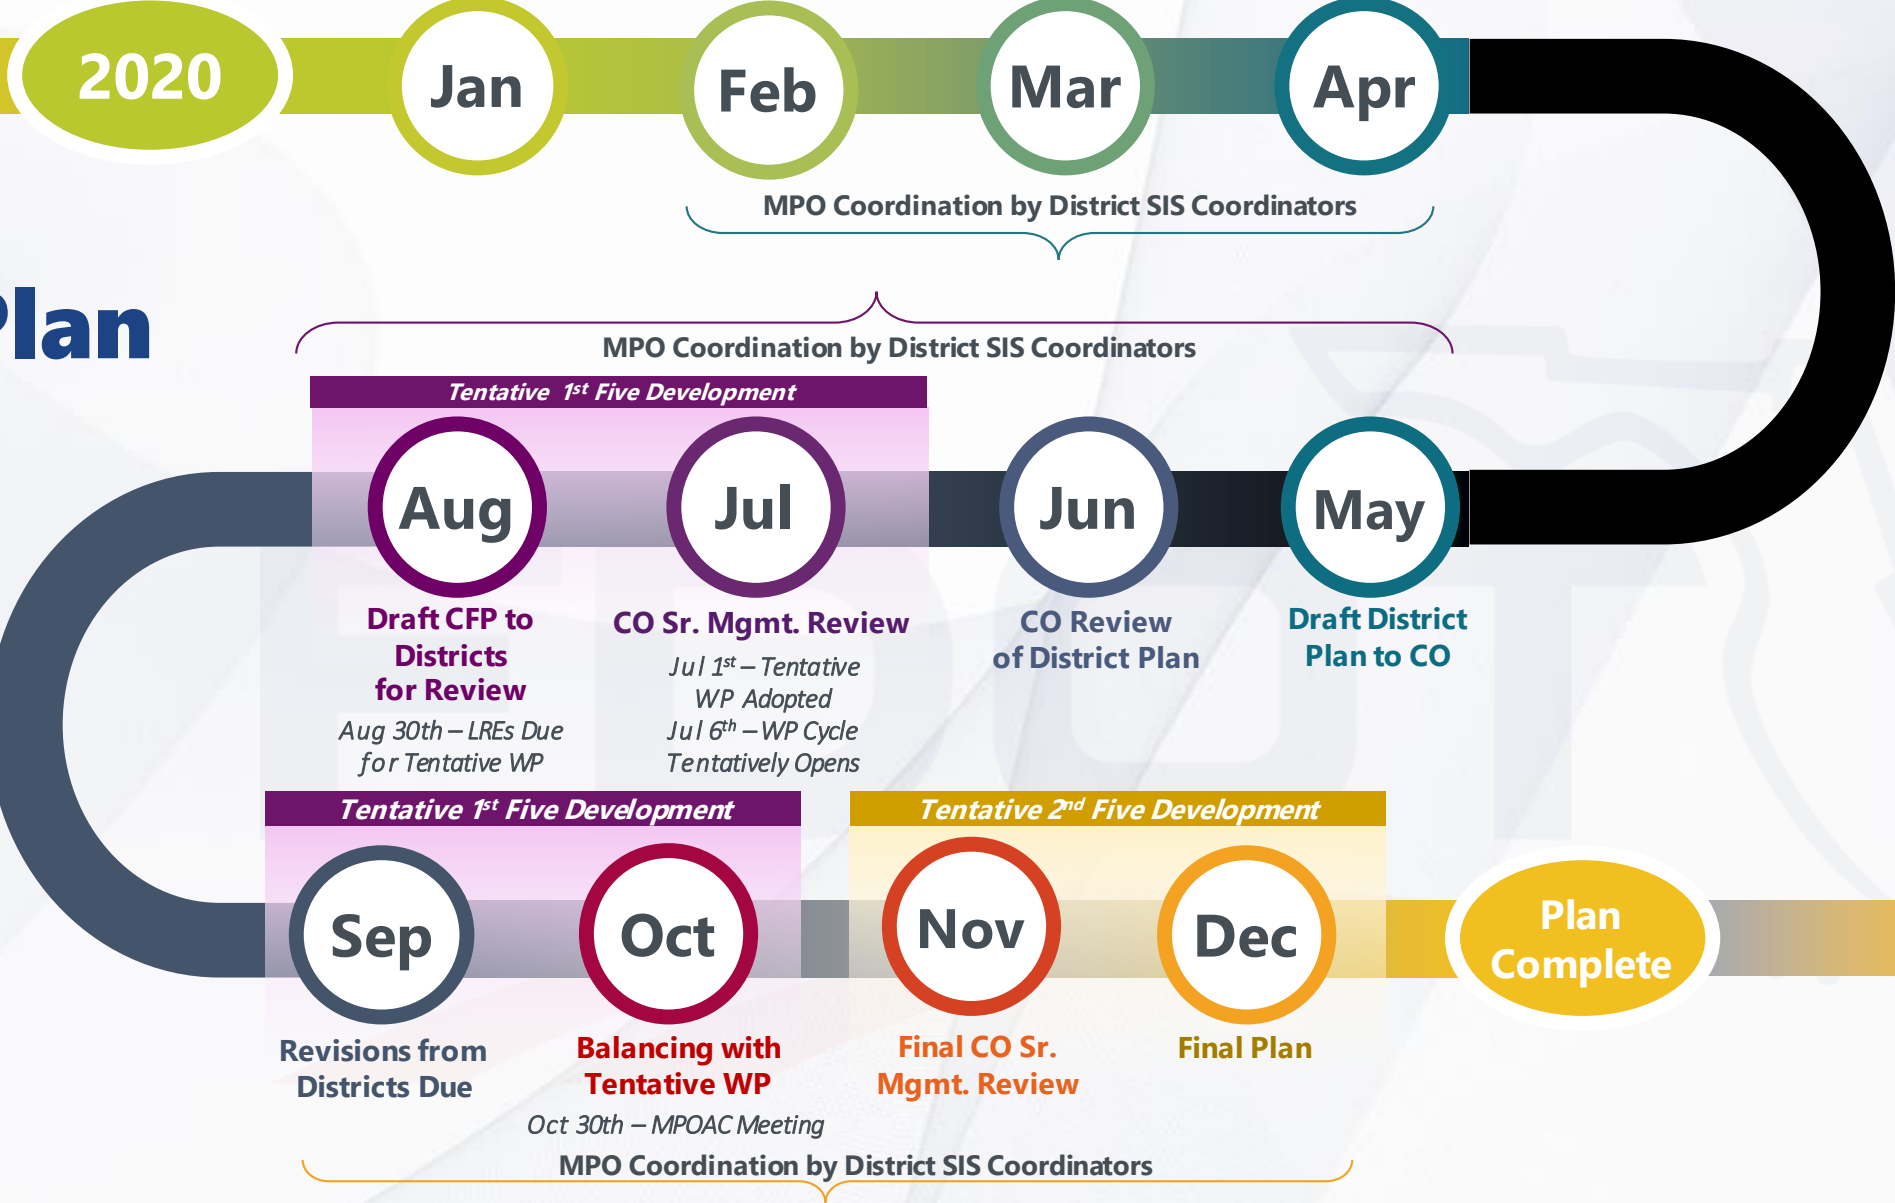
2020

Jan

Feb

Mar

Apr

MPO Coordination by District SIS Coordinators

Plan

MPO Coordination by District SIS Coordinators

Tentative $1^{st}$ Five Development

Aug

Jul

Jun

May

Draft CFP to Districts for Review

Aug 30th – LREs Due for Tentative WP

CO Sr. Mgmt. Review

Jul $1^{st}$ – Tentative WP Adopted

Jul $6^{th}$ – WP Cycle Tentatively Opens

CO Review of District Plan

Draft District Plan to CO

Tentative $1^{st}$ Five Development

Tentative $2^{nd}$ Five Development

Sep

Oct

Nov

Dec

Plan Complete

Revisions from Districts Due

Balancing with Tentative WP

Oct 30th – MPOAC Meeting

Final CO Sr. Mgmt. Review

Final Plan

MPO Coordination by District SIS Coordinators